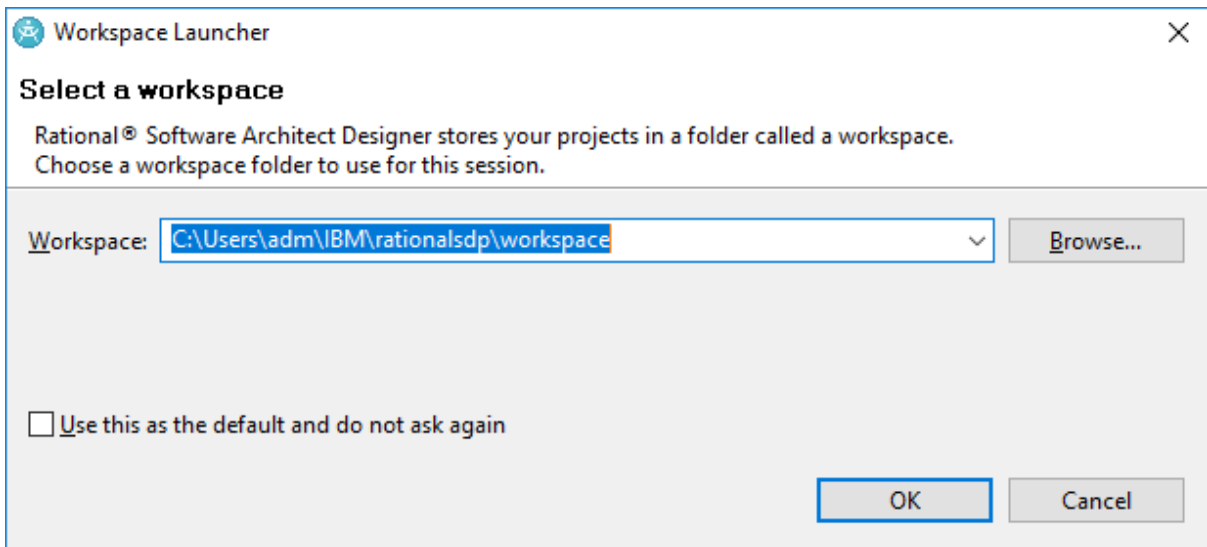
Workspace Launcher

Select a workspace

Rational® Software Architect Designer stores your projects in a folder called a workspace.
Choose a workspace folder to use for this session.

Workspace: C:\Users\adm\IBM\rationalsdp\workspace

Browse...

Use this as the default and do not ask again

OK

Cancel